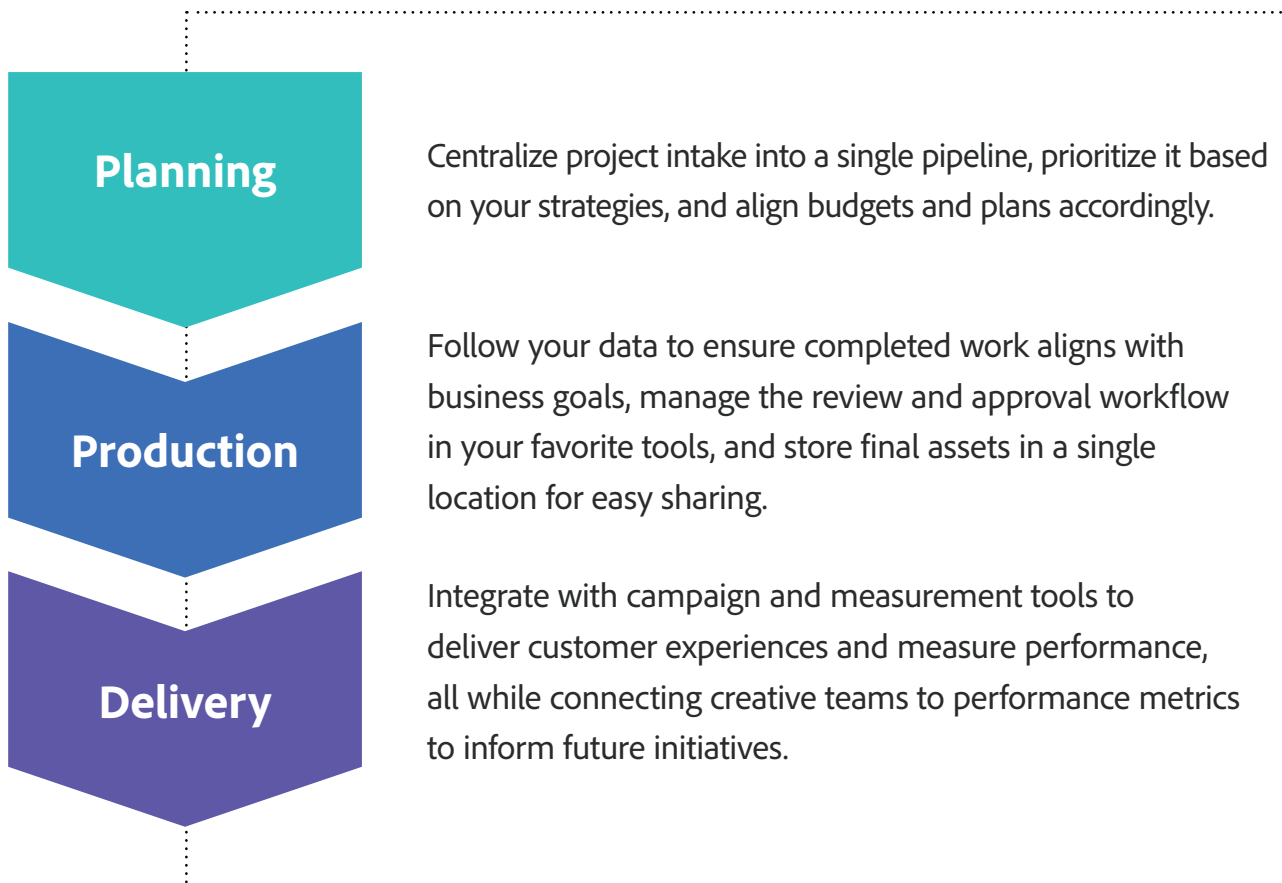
Planning

Centralize project intake into a single pipeline, prioritize it based on your strategies, and align budgets and plans accordingly.

Production

Follow your data to ensure completed work aligns with business goals, manage the review and approval workflow in your favorite tools, and store final assets in a single location for easy sharing.

Delivery

Integrate with campaign and measurement tools to deliver customer experiences and measure performance, all while connecting creative teams to performance metrics to inform future initiatives.